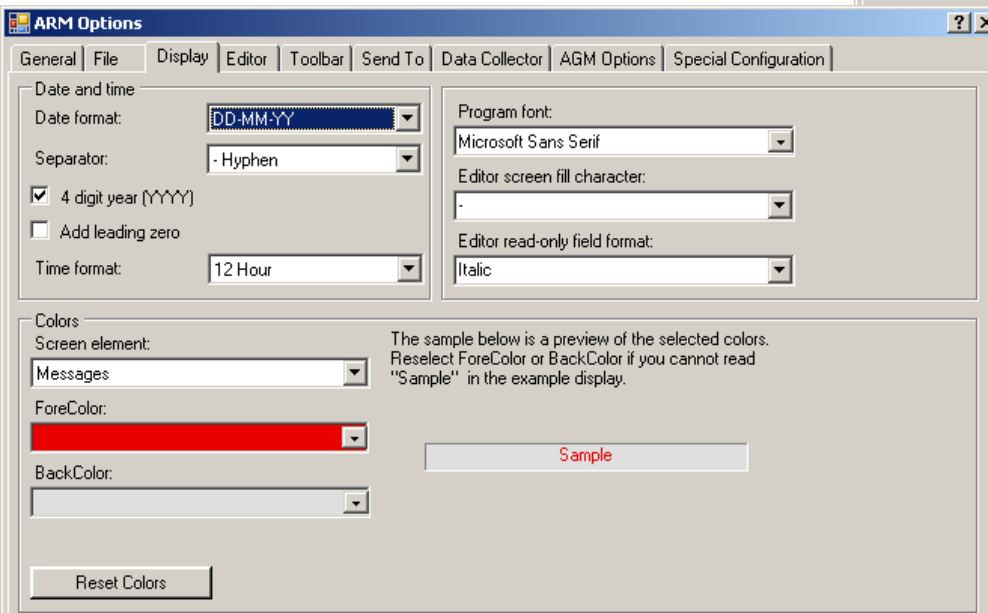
ARM Options

?

General | File | Display | Editor | Toolbar | Send To | Data Collector | AGM Options | Special Configuration

Date and time

Date format: DD-MM-YY

Separator: - Hyphen

4 digit year (YYYY)

Add leading zero

Time format: 12 Hour

Program font:

Microsoft Sans Serif

Editor screen fill character:

-

Editor read-only field format:

Italic

Colors

Screen element:

Messages

ForeColor:

BackColor:

The sample below is a preview of the selected colors. Reselect ForeColor or BackColor if you cannot read "Sample" in the example display.

Sample

Reset Colors